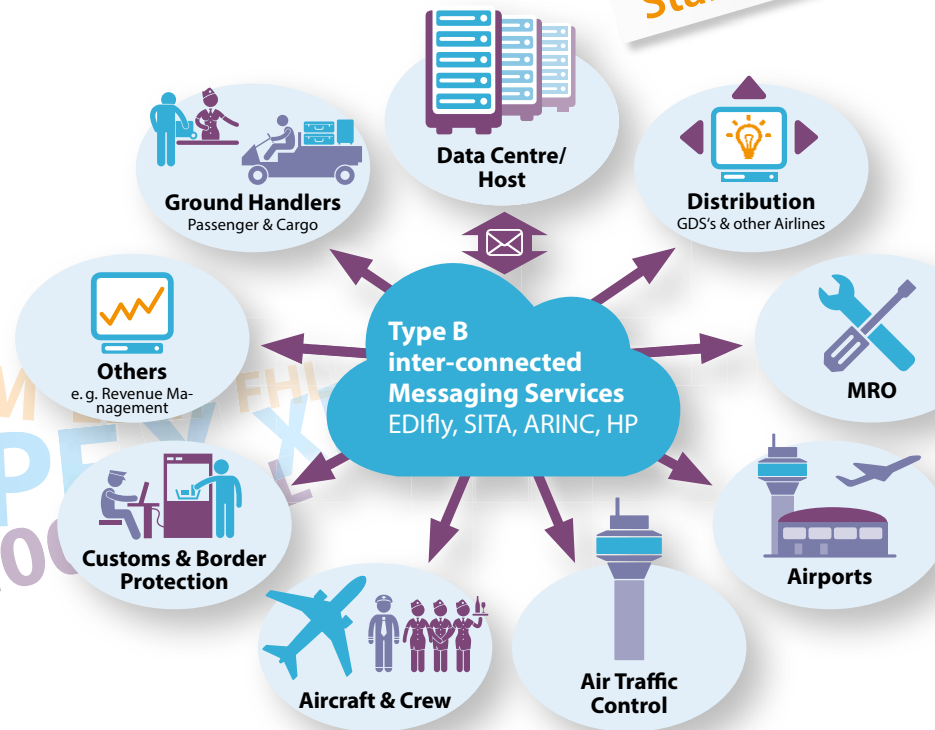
Sta

Data Centre/
Host

Ground Handlers
Passenger & Cargo

Distribution
GDS's & other Airlines

Others
e. g. Revenue Management

Type B
inter-connected
Messaging Services
EDIfly, SITA, ARINC, HP

MRO

Customs & Border
Protection

Airports

Aircraft & Crew

Air Traffic
Control